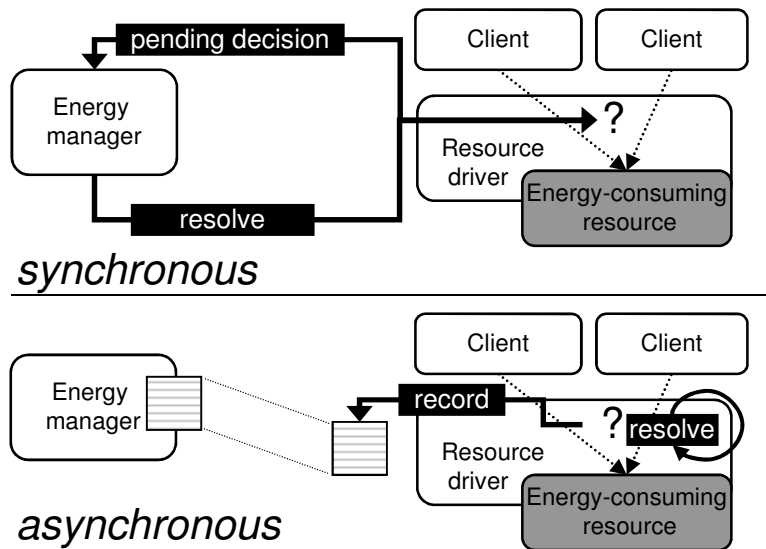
pending decision

Client

Client

Energy manager

?

Resource driver

Energy-consuming resource

resolve

synchronous

Client

Client

Energy manager

record

?

resolve

Resource driver

Energy-consuming resource

asynchronous